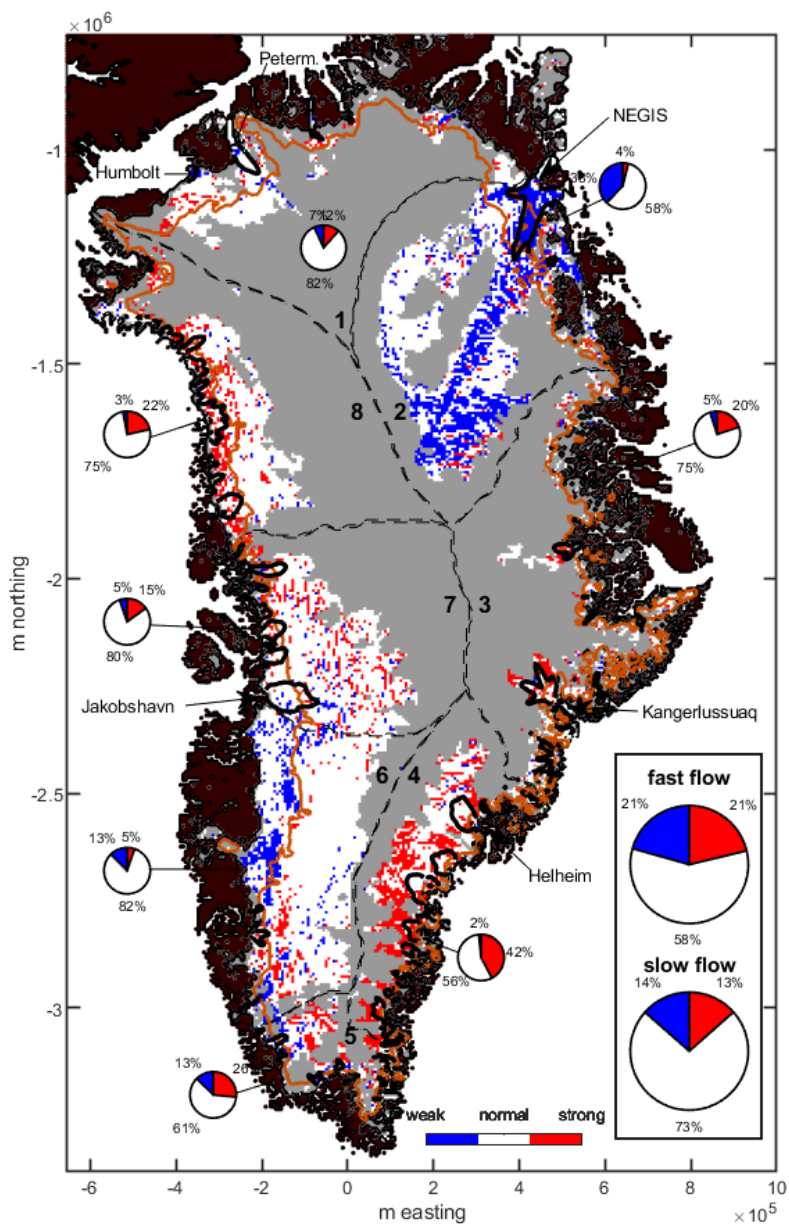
$\times 10^6$

Peterm.

NEGIS

-1

Humbolt

4%

38%

58%

7%

12%

82%

1

-1.5

3%

22%

75%

8

2

5%

20%

75%

m northing

-2

5%

15%

80%

7

3

Jakobshavn

Kangerlussuaq

6

4

-2.5

fast flow

13%

5%

82%

21%

21%

Helheim

58%

2%

42%

56%

slow flow

14%

13%

-3

5

13%

26

61%

weak

normal

strong

73%

-6

-4

-2

0

2

4

6

8

10

m easting

$\times 10^5$